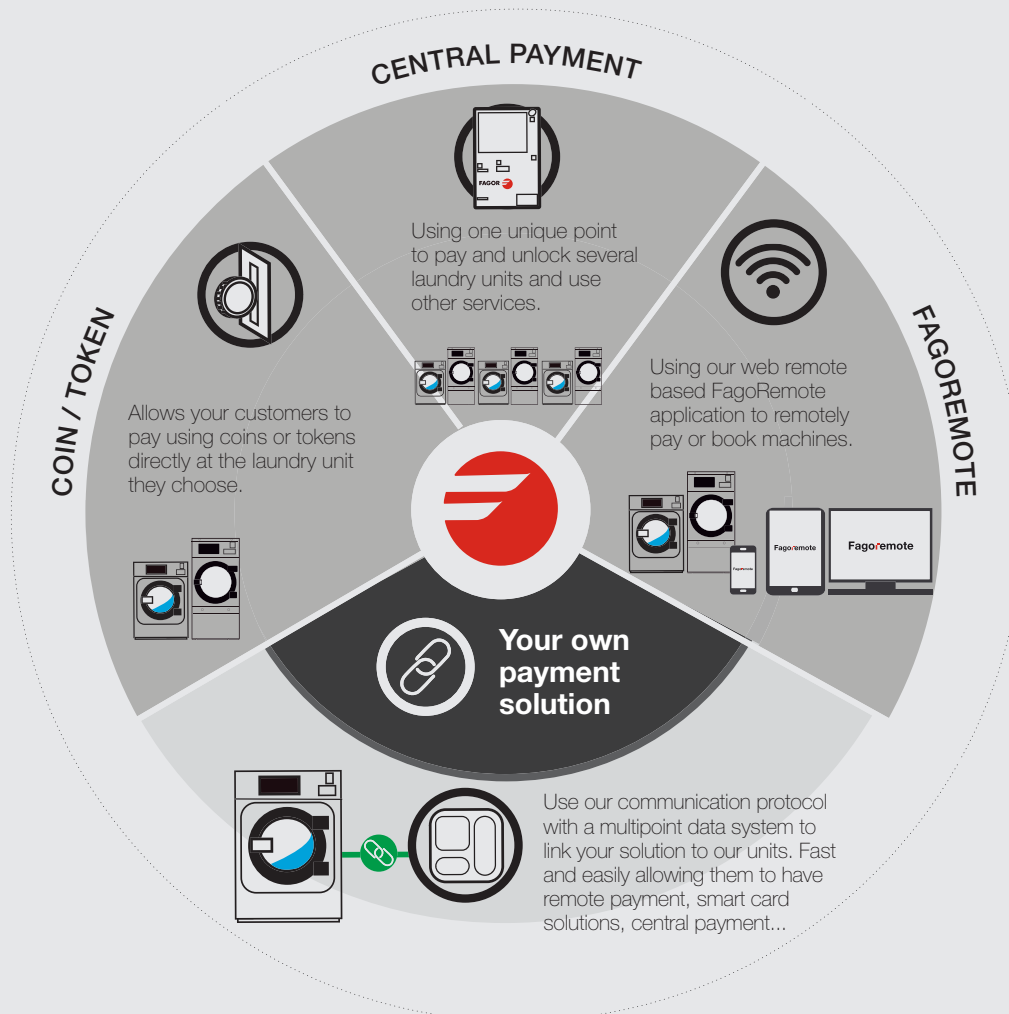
CENTRAL PAYMENT

FAGOR

Using one unique point to pay and unlock several laundry units and use other services.

COIN / TOKEN

Allows your customers to pay using coins or tokens directly at the laundry unit they choose.

FAGOREMOTE

Using our web remote based FagoRemote application to remotely pay or book machines.

Fagoremote

Fagoremote

Fagoremote

Your own payment solution

Use our communication protocol with a multipoint data system to link your solution to our units. Fast and easily allowing them to have remote payment, smart card solutions, central payment...